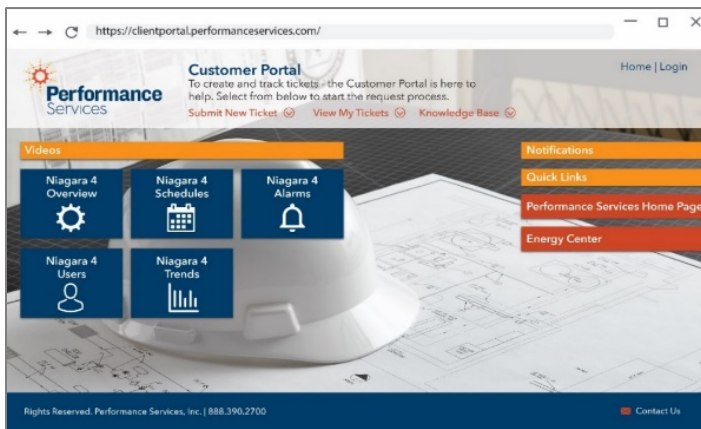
https://clientportal.performanceservices.com/

Performance Services

Customer Portal
To create and track tickets - the Customer Portal is here to help. Select from below to start the request process.
Submit New Ticket View My Tickets Knowledge Base

Home | Login

Videos

Niagara 4 Overview

Niagara 4 Schedules

Niagara 4 Alarms

Niagara 4 Users

Niagara 4 Trends

Notifications

Quick Links

Performance Services Home Page

Energy Center

Rights Reserved. Performance Services, Inc. | 888.390.2700

Contact Us